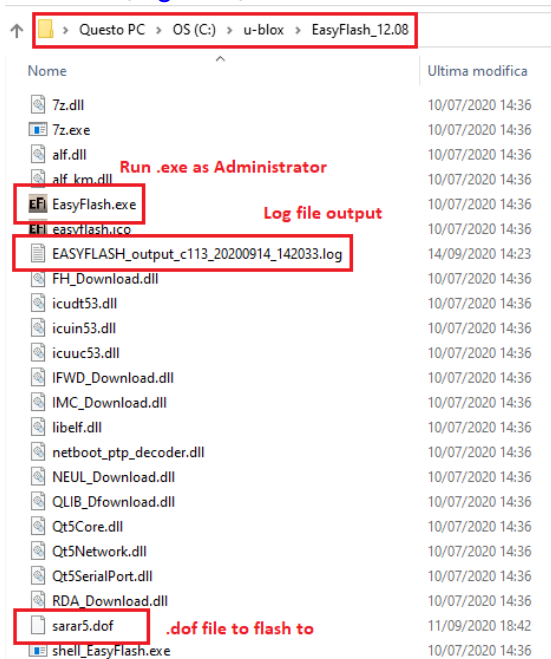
Questo PC > OS (C:) > u-blox > EasyFlash_12.08

| Nome | Ultima modifica |
|---|---|
| 7z.dll | 10/07/2020 14:36 |
| 7z.exe | 10/07/2020 14:36 |
| alf.dll | 10/07/2020 14:36 |
| alf_km.dll | 10/07/2020 14:36 |
| EasyFlash.exe | 10/07/2020 14:36 |
| easyflash.ico | 10/07/2020 14:36 |
| EASYFLASH_output_c113_20200914_142033.log | 14/09/2020 14:23 |
| FH_Download.dll | 10/07/2020 14:36 |
| icudt53.dll | 10/07/2020 14:36 |
| icuin53.dll | 10/07/2020 14:36 |
| icuuc53.dll | 10/07/2020 14:36 |
| IFWD_Download.dll | 10/07/2020 14:36 |
| IMC_Download.dll | 10/07/2020 14:36 |
| libelf.dll | 10/07/2020 14:36 |
| netboot_ptp_decoder.dll | 10/07/2020 14:36 |
| NEUL_Download.dll | 10/07/2020 14:36 |
| QLIB_Dfownload.dll | 10/07/2020 14:36 |
| Qt5Core.dll | 10/07/2020 14:36 |
| Qt5Network.dll | 10/07/2020 14:36 |
| Qt5SerialPort.dll | 10/07/2020 14:36 |
| RDA_Download.dll | 10/07/2020 14:36 |
| sarar5.dof | 11/09/2020 18:42 |
| shell_EasyFlash.exe | 10/07/2020 14:36 |

Run .exe as Administrator

Log file output

.dof file to flash to